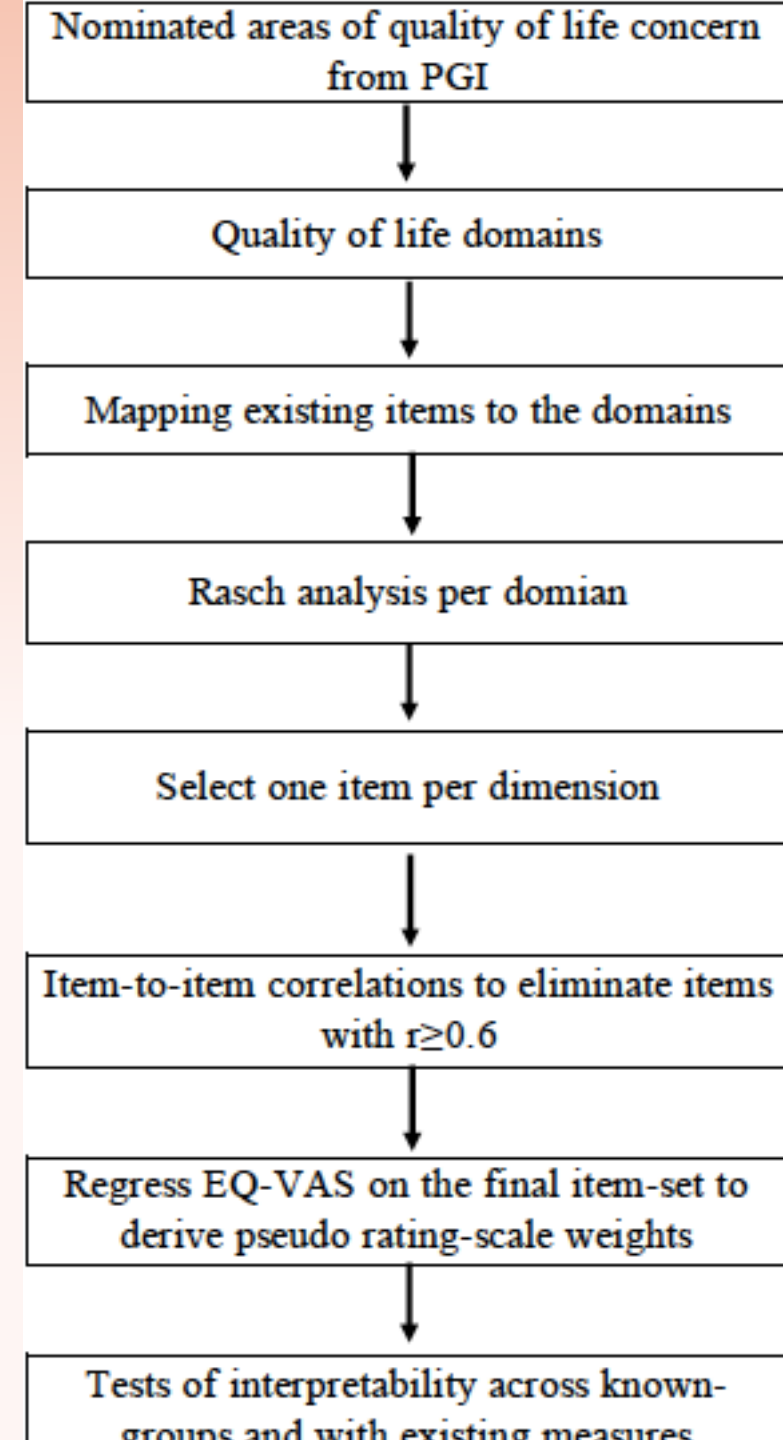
Nominated areas of quality of life concern from PGI

Quality of life domains

Mapping existing items to the domains

Rasch analysis per domian

Select one item per dimension

Item-to-item correlations to eliminate items with $r \geq 0.6$

Regress EQ-VAS on the final item-set to derive pseudo rating-scale weights

Tests of interpretability across known-groups and with existing measures